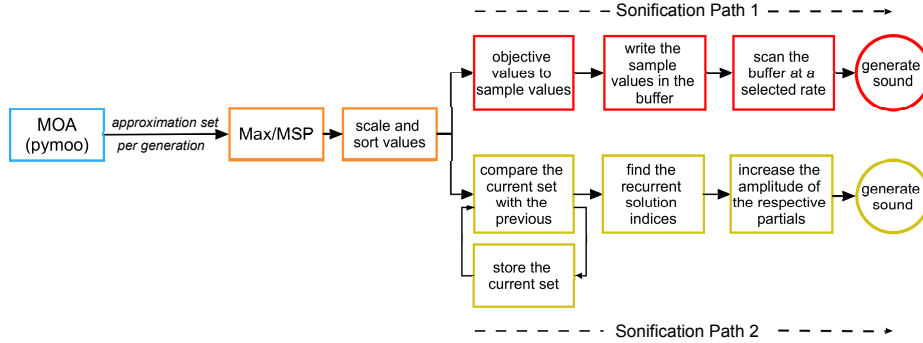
Sonification Path 1

MOA (pymoo)

approximation set per generation

Max/MSP

scale and sort values

objective values to sample values

write the sample values in the buffer

scan the buffer at a selected rate

generate sound

compare the current set with the previous

find the recurrent solution indices

increase the amplitude of the respective partials

generate sound

store the current set

Sonification Path 2